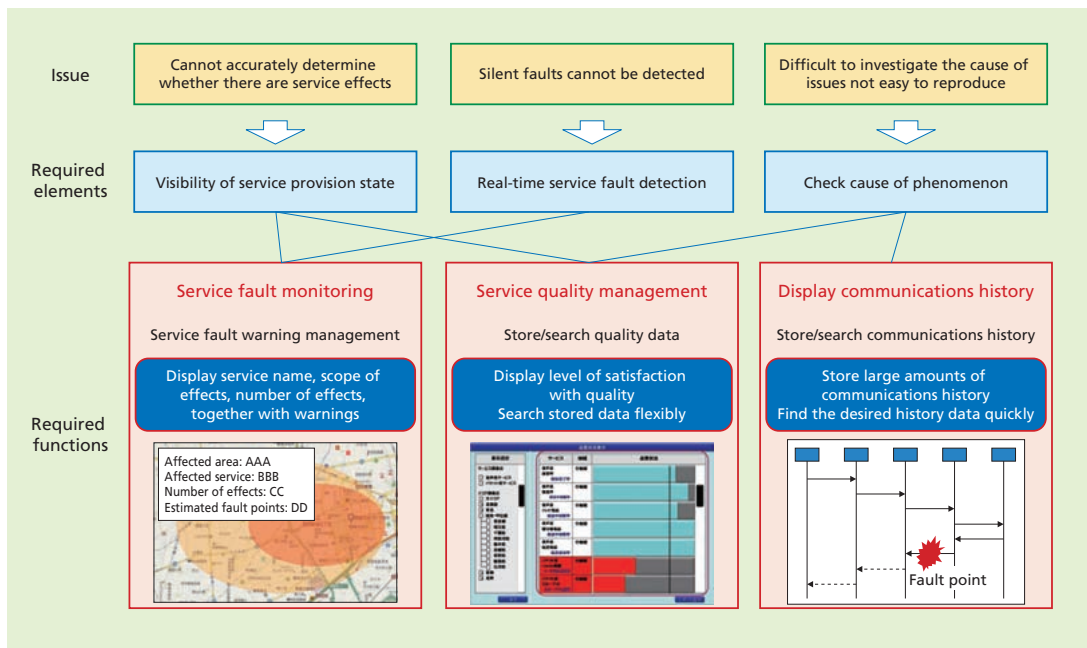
Issue

Cannot accurately determine whether there are service effects

Silent faults cannot be detected

Difficult to investigate the cause of issues not easy to reproduce

Required elements

Visibility of service provision state

Real-time service fault detection

Check cause of phenomenon

Required functions

Service fault monitoring

Service fault warning management

Display service name, scope of effects, number of effects, together with warnings

Affected area: AAA
Affected service: BBB
Number of effects: CC
Estimated fault points: DD

Service quality management

Store/search quality data

Display level of satisfaction with quality
Search stored data flexibly

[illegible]

Display communications history

Store/search communications history

Store large amounts of communications history
Find the desired history data quickly

Fault point